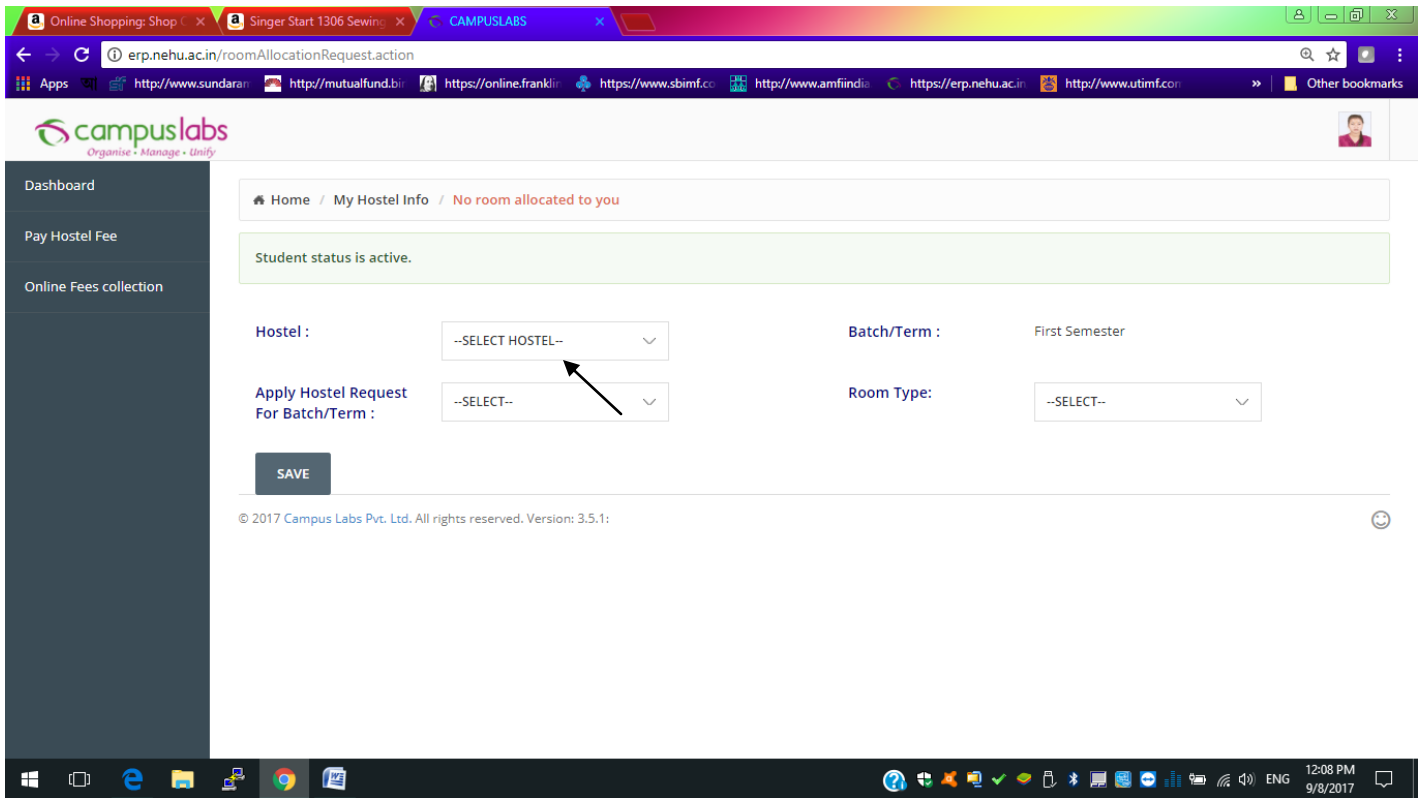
Online Shopping: Shop C × Singer Start 1306 Sewing × CAMPUSLABS ×

erp.nehu.ac.in/roomAllocationRequest.action

Apps http://www.sundaran http://mutualfund.bi https://online.franklin https://www.sbimf.co http://www.amfiindia https://erp.nehu.ac.in http://www.utimf.com » Other bookmarks

campuslabs
Organise • Manage • Unify

Dashboard

Pay Hostel Fee

Online Fees collection

Home / My Hostel Info / No room allocated to you

Student status is active.

Hostel : --SELECT HOSTEL--

Batch/Term : First Semester

Apply Hostel Request For Batch/Term : --SELECT--

Room Type: --SELECT--

SAVE

© 2017 Campus Labs Pvt. Ltd. All rights reserved. Version: 3.5.1:

ENG 12:08 PM 9/8/2017